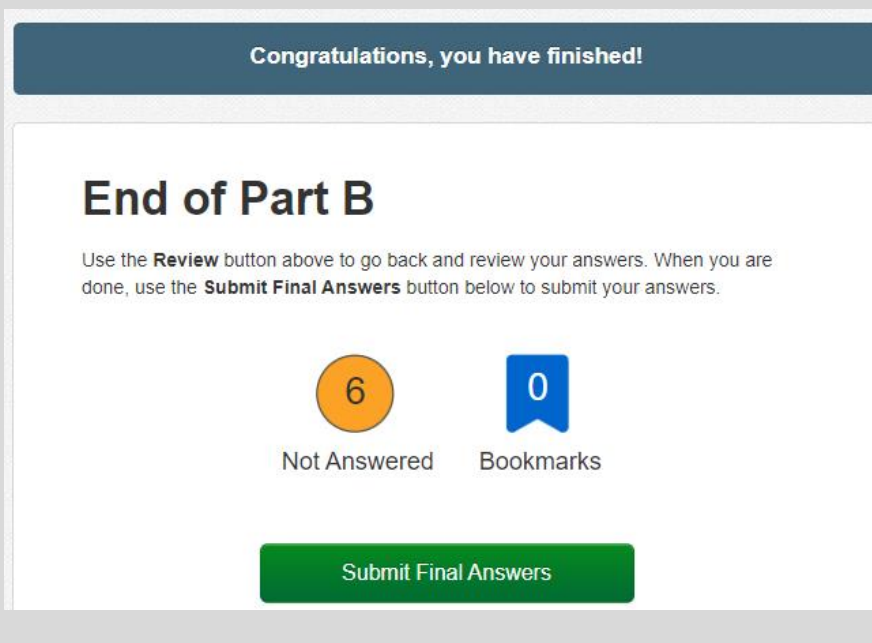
Congratulations, you have finished!

End of Part B

Use the Review button above to go back and review your answers. When you are done, use the Submit Final Answers button below to submit your answers.

6
Not Answered

0
Bookmarks

Submit Final Answers